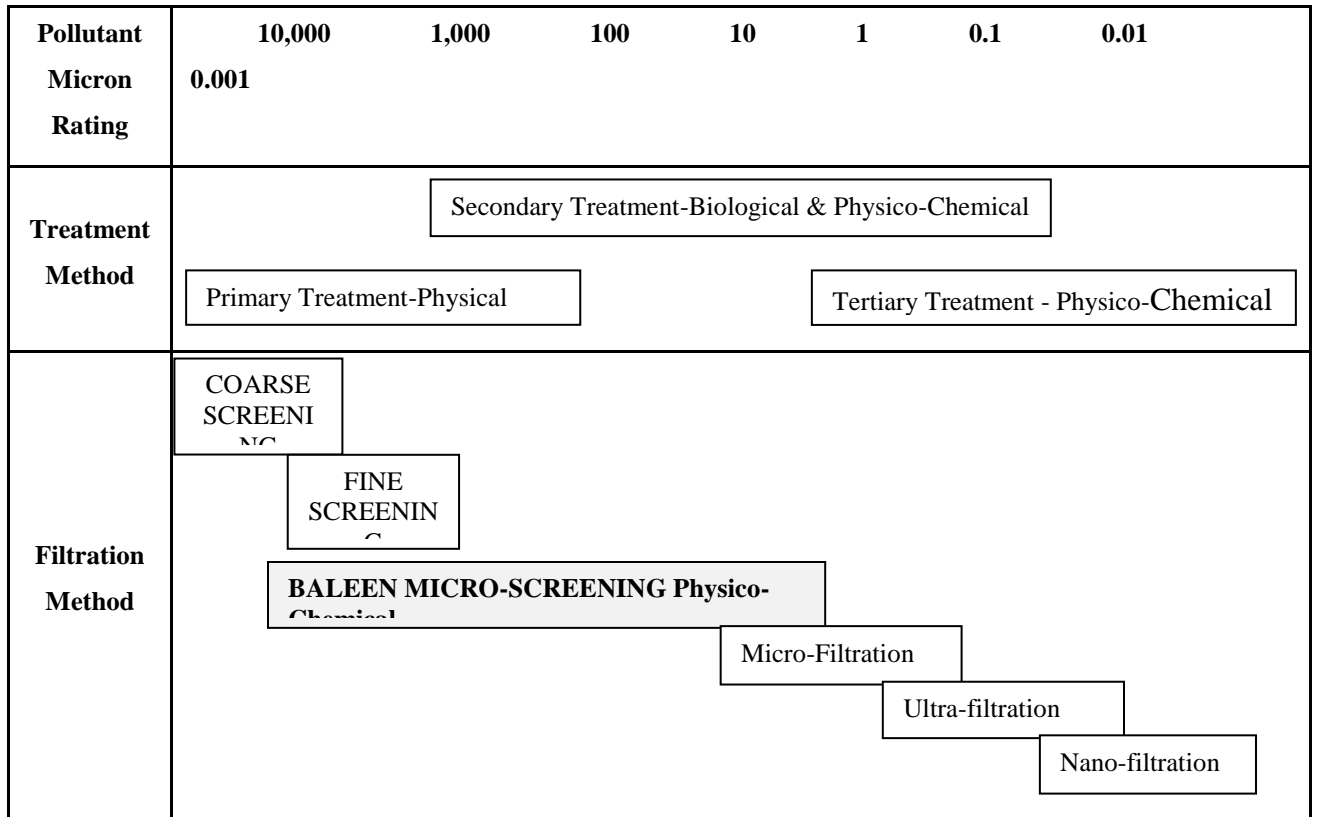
| Pollutant Micron Rating | 10,000 1,000 100 10 1 0.1 0.01 0.001 |
|---|---|
| Treatment Method | Secondary Treatment-Biological & Physico-Chemical<br>Primary Treatment-Physical<br>Tertiary Treatment - Physico-Chemical |
| Filtration Method | COARSE SCREENI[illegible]<br>FINE SCREENIN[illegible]<br>BALEEN MICRO-SCREENING Physico-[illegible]<br>Micro-Filtration<br>Ultra-filtration<br>Nano-filtration |